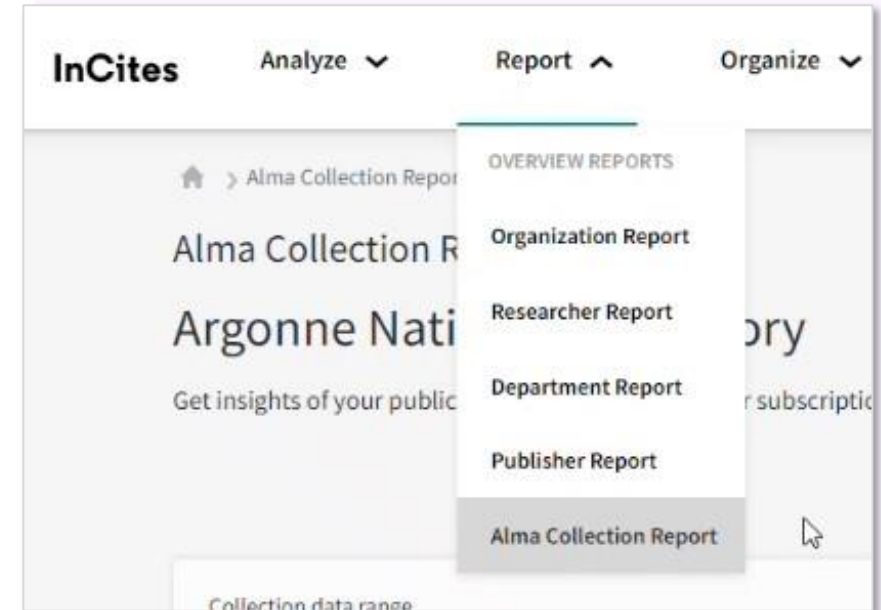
InCites Analyze Report Organize

> Alma Collection Repor

Alma Collection R

Argonne Nati ory

Get insights of your public r subscriptic

OVERVIEW REPORTS

Organization Report

Researcher Report

Department Report

Publisher Report

Alma Collection Report

Collection data range